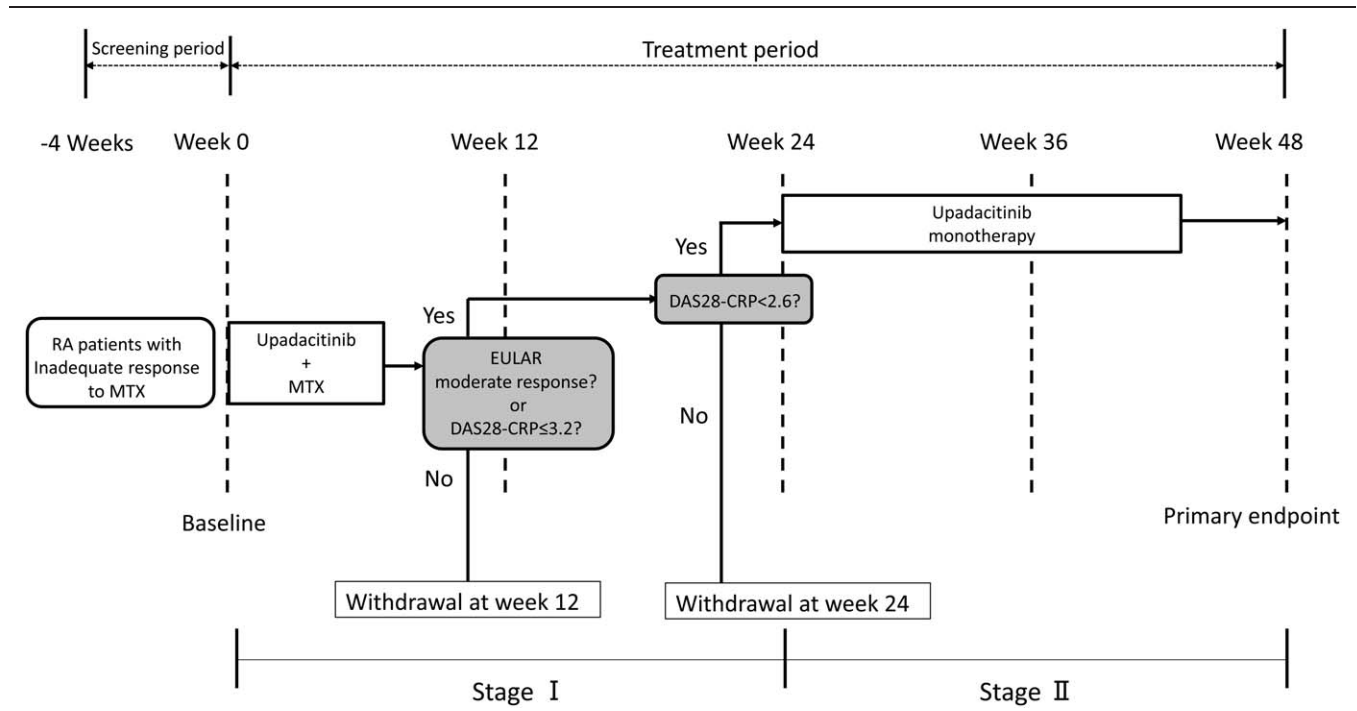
Screening period

Treatment period

-4 Weeks

Week 0

Week 12

Week 24

Week 36

Week 48

Upadacitinib monotherapy

Yes

DAS28-CRP<2.6?

Yes

RA patients with Inadequate response to MTX

Upadacitinib + MTX

EULAR moderate response? or DAS28-CRP≤3.2?

No

No

Baseline

Primary endpoint

Withdrawal at week 12

Withdrawal at week 24

Stage Ⅰ

Stage Ⅱ